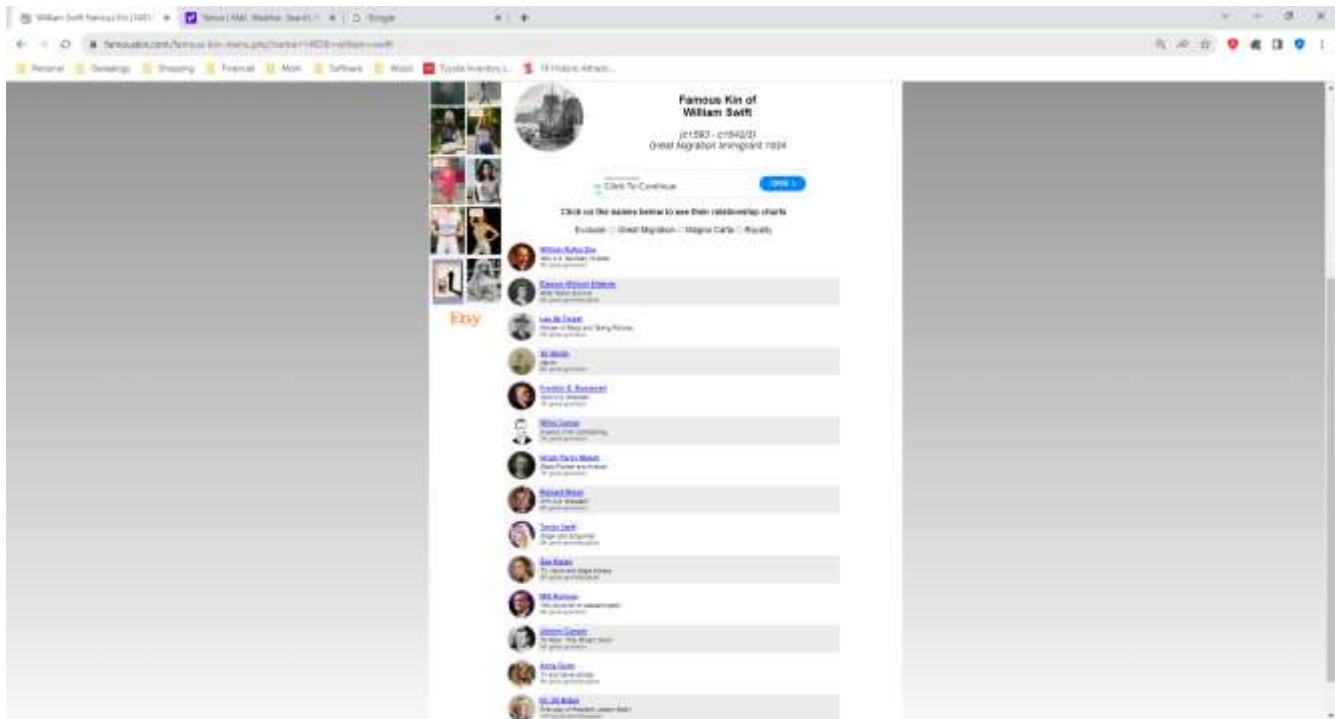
William Swift Famous Kin (1601 ×
Yahoo | Mail, Weather, Search ×
G Google
famouskin.com/famous-kin-menu.php?name=14028+william+swift
Personal
Genealogy
Shopping
Financial
Work
Software
Wood
Toyota Inventory L...
TX Historic Attract...

Famous Kin of
William Swift
(c1593 - c1642/3)
Great Migration Immigrant 1634

Click To Continue
OPEN >

Click on the names below to see their relationship charts

Exclude: ○ Great Migration ○ Magna Carta ○ Royalty

William Rufus King
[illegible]
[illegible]

Eleanor Wilson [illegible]
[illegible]
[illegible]

Lee de Forest
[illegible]
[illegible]

Al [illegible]
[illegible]
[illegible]

Franklin D. Roosevelt
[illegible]
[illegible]

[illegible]
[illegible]
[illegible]

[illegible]
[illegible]
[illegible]

Richard Nixon
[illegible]
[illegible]

Taylor Swift
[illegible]
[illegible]

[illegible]
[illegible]
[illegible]

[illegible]
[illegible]
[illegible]

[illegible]
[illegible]
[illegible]

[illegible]
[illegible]
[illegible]

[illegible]
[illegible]
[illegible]

Etsy